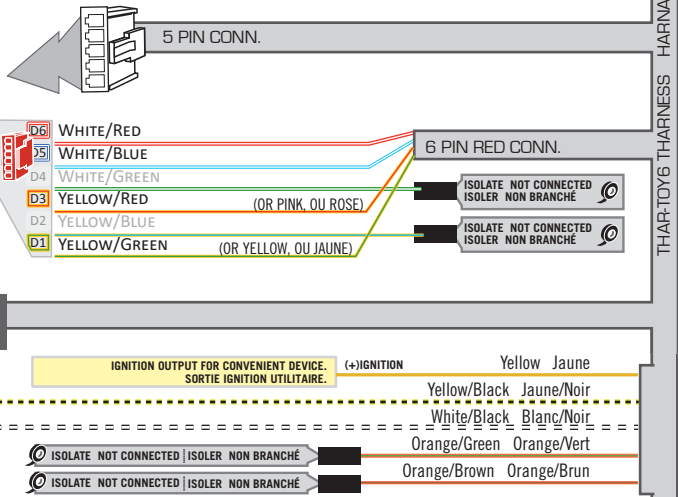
5 PIN CONN.

HARNA

D6 WHITE/RED
D5 WHITE/BLUE
D4 WHITE/GREEN
D3 YELLOW/RED
D2 YELLOW/BLUE
D1 YELLOW/GREEN

6 PIN RED CONN.

(OR PINK, OU ROSE)
(OR YELLOW, OU JAUNE)

ISOLATE NOT CONNECTED
ISOLER NON BRANCHÉ

ISOLATE NOT CONNECTED
ISOLER NON BRANCHÉ

THAR-TOY6 THARNESS

IGNITION OUTPUT FOR CONVENIENT DEVICE.
SORTIE IGNITION UTILITAIRE.
(+)IGNITION
Yellow Jaune
Yellow/Black Jaune/Noir
White/Black Blanc/Noir
Orange/Green Orange/Vert
Orange/Brown Orange/Brun

ISOLATE NOT CONNECTED ISOLER NON BRANCHÉ
ISOLATE NOT CONNECTED ISOLER NON BRANCHÉ